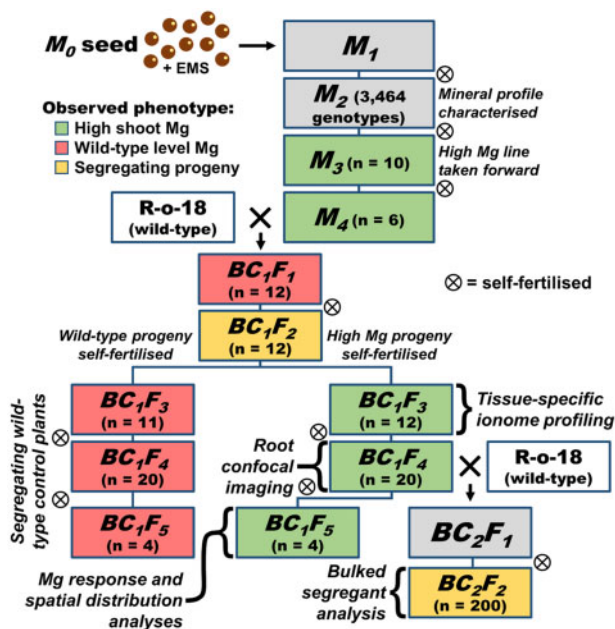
$M_0$ seed
+ EMS
$M_1$
$\otimes$
$M_2$ (3,464 genotypes)
Mineral profile characterised
$\otimes$
$M_3$ (n = 10)
High Mg line taken forward
$\otimes$
$M_4$ (n = 6)

Observed phenotype:
High shoot Mg
Wild-type level Mg
Segregating progeny

R-o-18 (wild-type)
×

$BC_1F_1$ (n = 12)
$\otimes$
$\otimes$ = self-fertilised
$BC_1F_2$ (n = 12)

Wild-type progeny self-fertilised
High Mg progeny self-fertilised

Segregating wild-type control plants
$BC_1F_3$ (n = 11)
$\otimes$
$BC_1F_4$ (n = 20)
$\otimes$
$BC_1F_5$ (n = 4)

$BC_1F_3$ (n = 12)
Tissue-specific ionome profiling
$\otimes$
Root confocal imaging
$BC_1F_4$ (n = 20)
$\otimes$
×
R-o-18 (wild-type)
$BC_1F_5$ (n = 4)
$BC_2F_1$
$\otimes$
$BC_2F_2$ (n = 200)

Mg response and spatial distribution analyses
Bulked segregant analysis